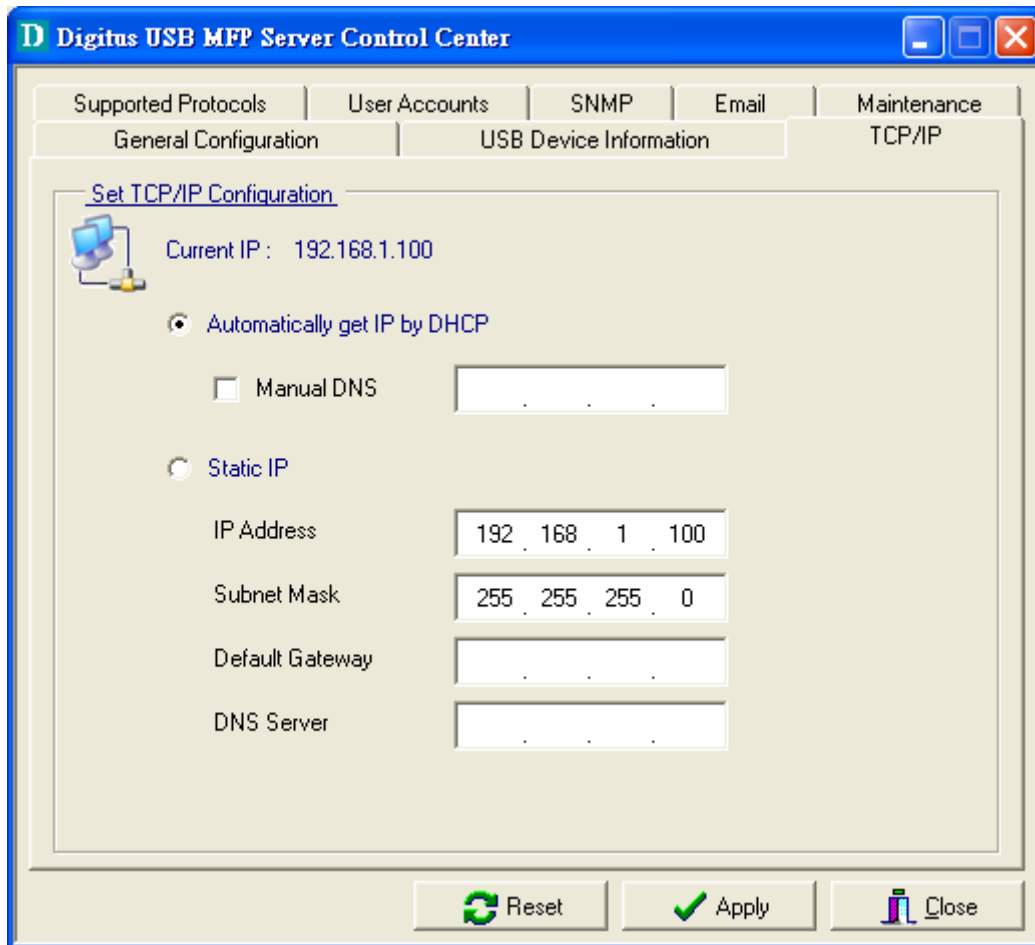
D Digitus USB MFP Server Control Center

Supported Protocols | User Accounts | SNMP | Email | Maintenance
General Configuration | USB Device Information | TCP/IP

Set TCP/IP Configuration

Current IP : 192.168.1.100

Automatically get IP by DHCP

Manual DNS . . .

Static IP

IP Address 192 . 168 . 1 . 100

Subnet Mask 255 . 255 . 255 . 0

Default Gateway . . .

DNS Server . . .

Reset Apply Close